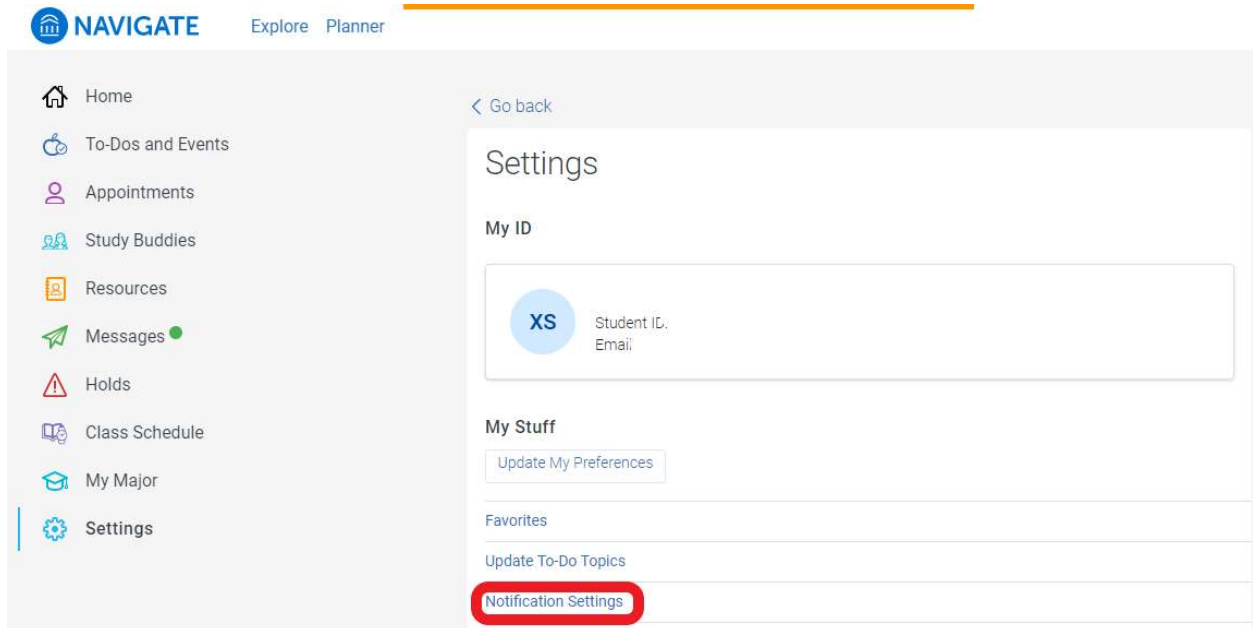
NAVIGATE Explore Planner

Home
To-Dos and Events
Appointments
Study Buddies
Resources
Messages
Holds
Class Schedule
My Major
Settings

< Go back

Settings

My ID

XS
Student ID.
Email

My Stuff

Update My Preferences

Favorites

Update To-Do Topics

Notification Settings